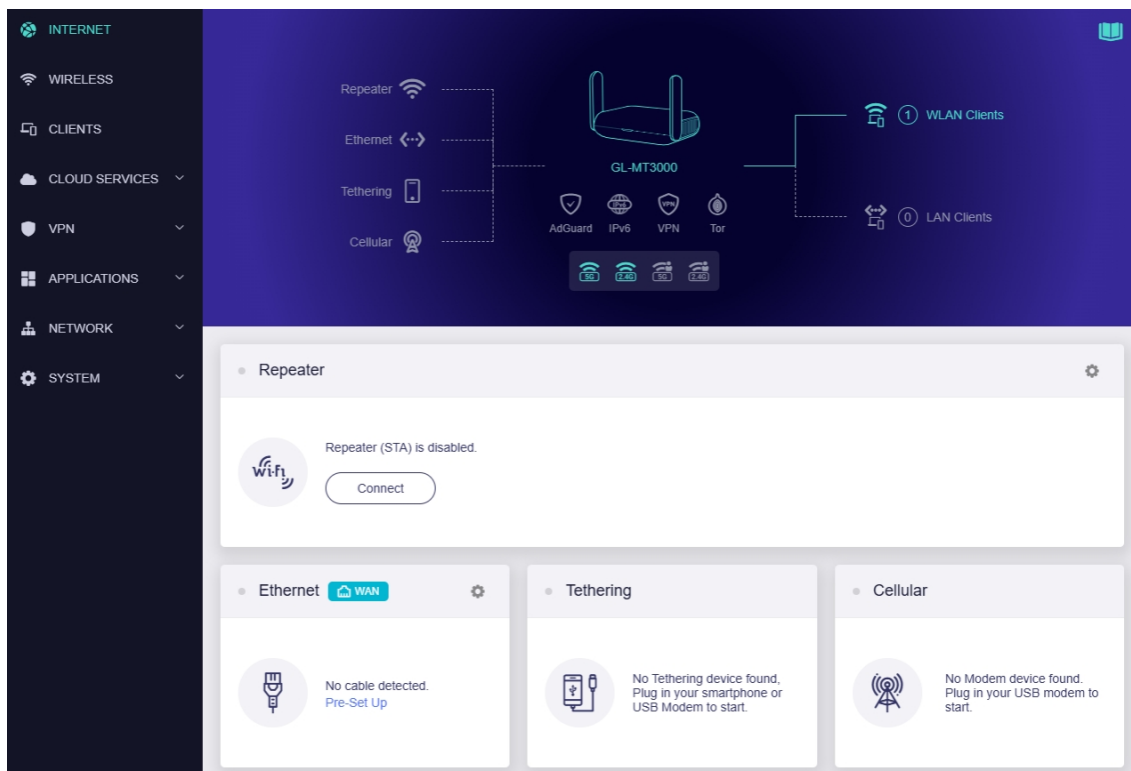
INTERNET
WIRELESS
CLIENTS
CLOUD SERVICES
VPN
APPLICATIONS
NETWORK
SYSTEM

Repeater
Ethernet
Tethering
Cellular

GL-MT3000

AdGuard IPv6 VPN Tor

5G 2.4G 5G 2.4G

1 WLAN Clients
0 LAN Clients

Repeater

Repeater (STA) is disabled.

Connect

Ethernet WAN

No cable detected.
Pre-Set Up

Tethering

No Tethering device found, Plug in your smartphone or USB Modem to start.

Cellular

No Modem device found. Plug in your USB modem to start.